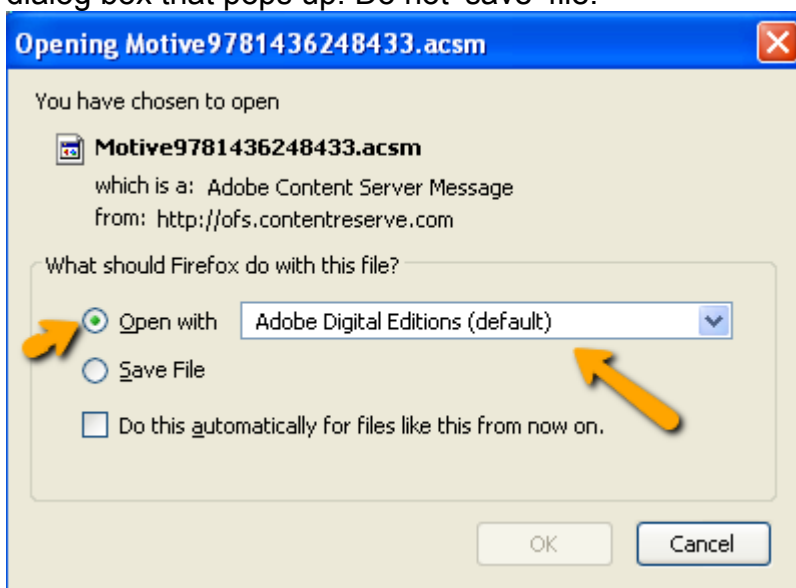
dialog box that pops up. Do not "save" file.

Opening Motive9781436248433.acsm

You have chosen to open

Motive9781436248433.acsm

which is a: Adobe Content Server Message

from: http://ofs.contentreserve.com

What should Firefox do with this file?

Open with Adobe Digital Editions (default)

Save File

Do this automatically for files like this from now on.

OK Cancel